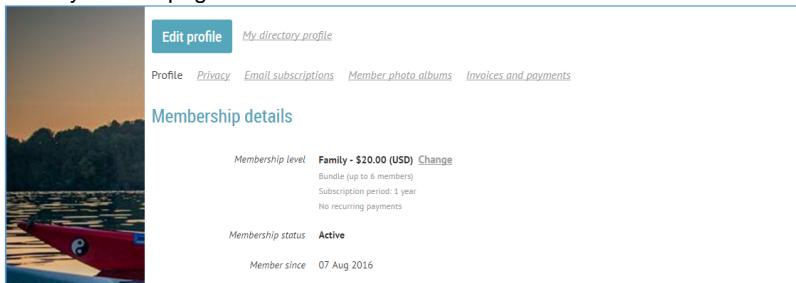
Edit profile My directory profile

Profile Privacy Email subscriptions Member photo albums Invoices and payments

Membership details

Membership level Family - $20.00 (USD) Change
Bundle (up to 6 members)
Subscription period: 1 year
No recurring payments

Membership status Active

Member since 07 Aug 2016